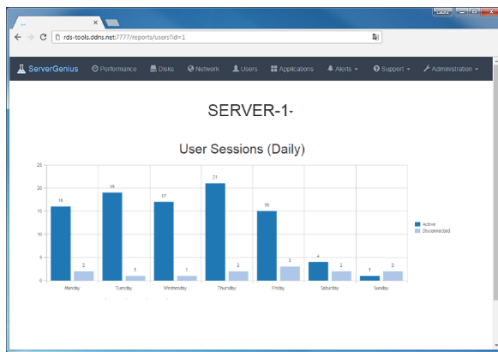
rds-tools.ddns.net:7777/reports/users?id=1

ServerGenius Performance Disks Network Users Applications Alerts Support Administration

SERVER-1-

User Sessions (Daily)

25
20
15
10
5
0

| | Active | Disconnected |
|---|---|---|
| Monday | 16 | 2 |
| Tuesday | 19 | 1 |
| Wednesday | 17 | 1 |
| Thursday | 21 | 2 |
| Friday | 15 | 3 |
| Saturday | 4 | 2 |
| Sunday | 1 | 2 |

Active
Disconnected